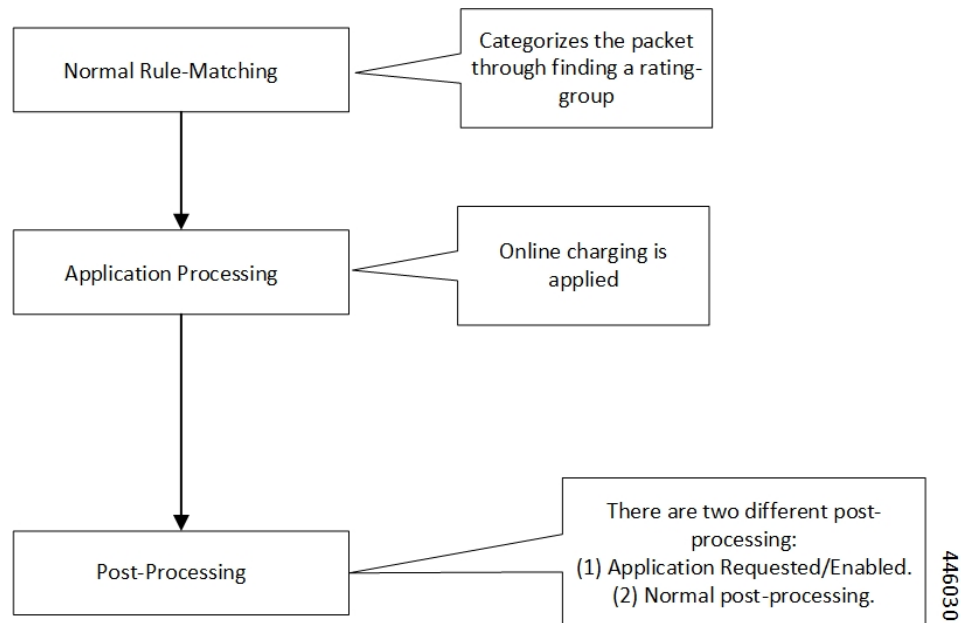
Normal Rule-Matching

Categorizes the packet through finding a rating-group

Application Processing

Online charging is applied

Post-Processing

There are two different post-processing:
(1) Application Requested/Enabled.
(2) Normal post-processing.

446030